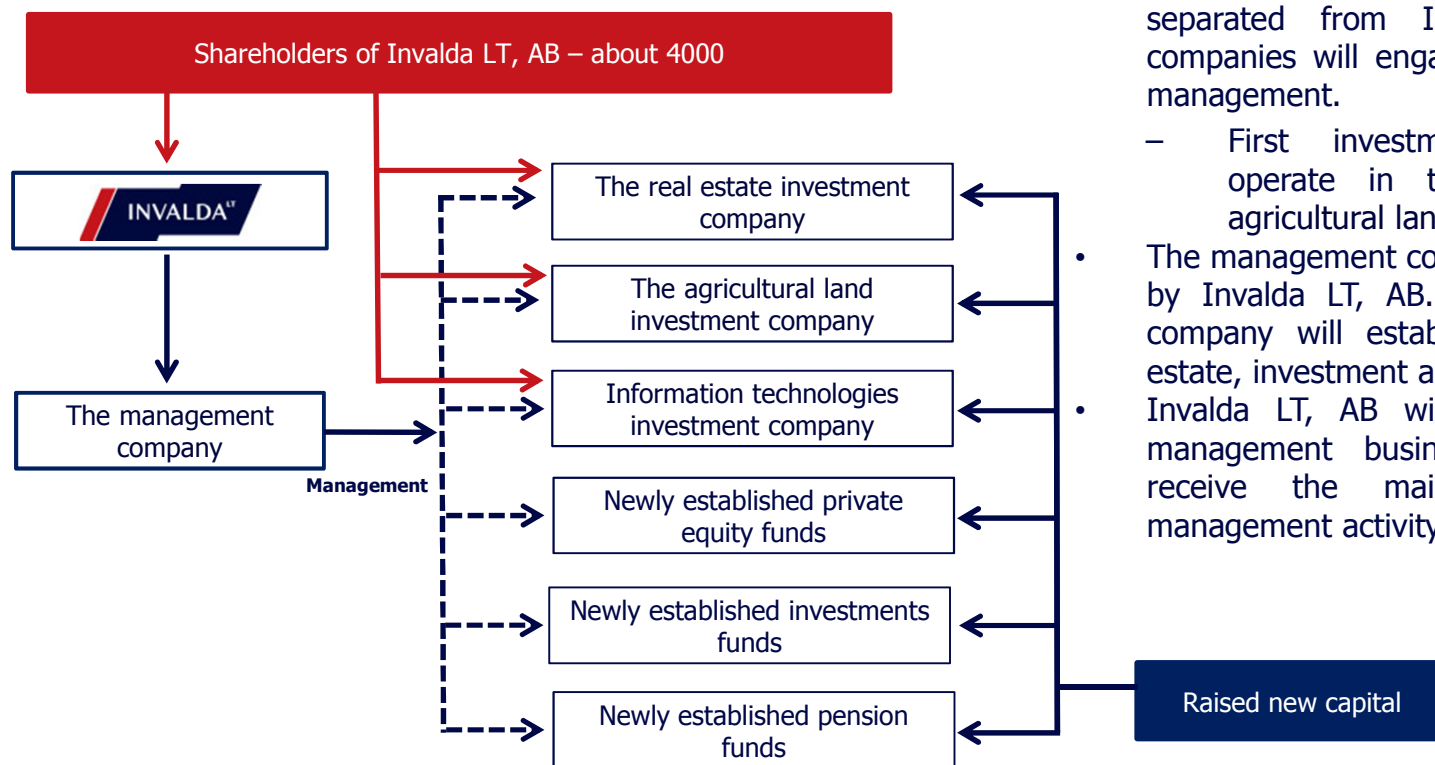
Shareholders of Invalda LT, AB – about 4000

INVALDA LT

The management company

Management

The real estate investment company

The agricultural land investment company

Information technologies investment company

Newly established private equity funds

Newly established investments funds

Newly established pension funds

Raised new capital

separated from I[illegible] companies will enga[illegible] management.

– First investm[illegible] operate in t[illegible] agricultural lan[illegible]

• The management co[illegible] by Invalda LT, AB. company will estab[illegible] estate, investment a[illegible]

• Invalda LT, AB wi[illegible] management busin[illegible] receive the mai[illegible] management activity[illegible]